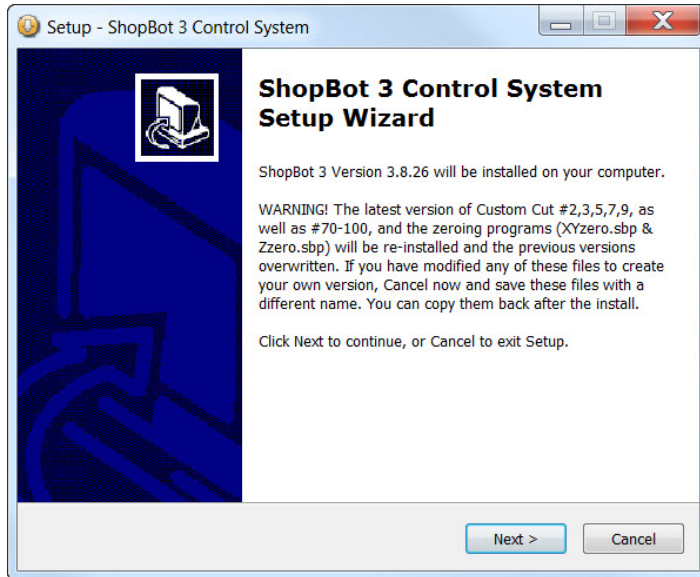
Setup - ShopBot 3 Control System

ShopBot 3 Control System Setup Wizard

ShopBot 3 Version 3.8.26 will be installed on your computer.

WARNING! The latest version of Custom Cut #2,3,5,7,9, as well as #70-100, and the zeroing programs (XYzero.sbp & Zzero.sbp) will be re-installed and the previous versions overwritten. If you have modified any of these files to create your own version, Cancel now and save these files with a different name. You can copy them back after the install.

Click Next to continue, or Cancel to exit Setup.

Next >

Cancel